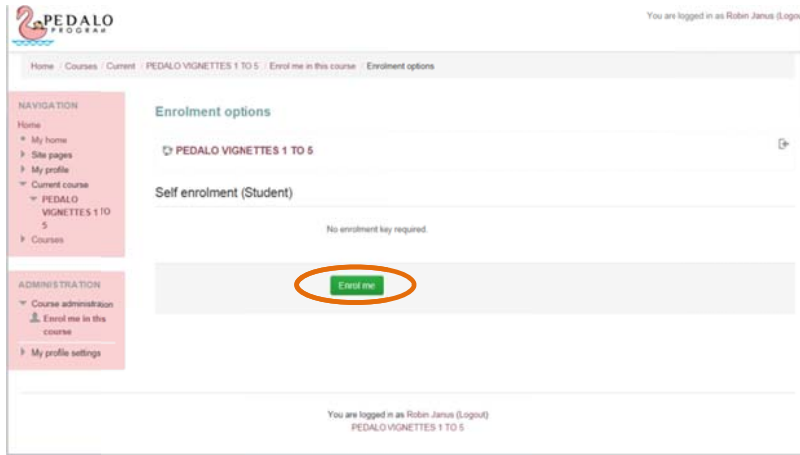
PEDALO
PROGRAM

You are logged in as Robin Janus (Logout)

Home / Courses / Current / PEDALO VIGNETTES 1 TO 5 / Enrol me in this course / Enrolment options

NAVIGATION
Home
My home
Site pages
My profile
Current course
PEDALO VIGNETTES 1 TO 5
Courses

ADMINISTRATION
Course administration
Enrol me in this course
My profile settings

Enrolment options

PEDALO VIGNETTES 1 TO 5

Self enrolment (Student)

No enrolment key required.

Enrol me

You are logged in as Robin Janus (Logout)
PEDALO VIGNETTES 1 TO 5